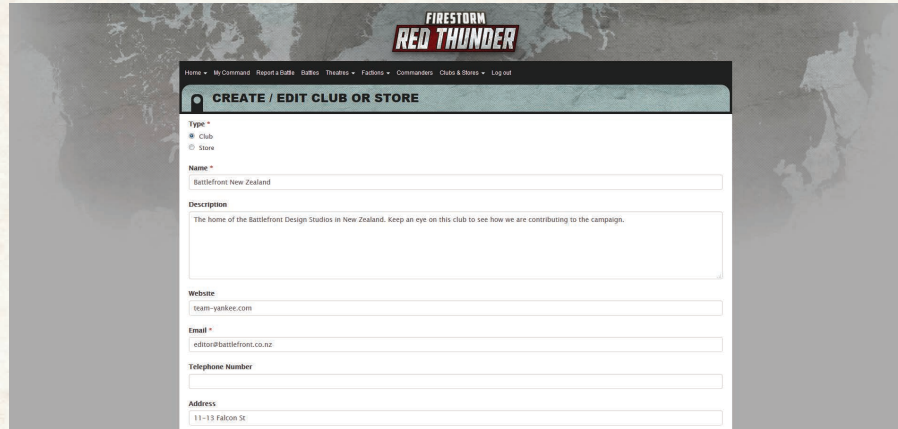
FIRESTORM
RED THUNDER

Home ▾ My Command Report a Battle Battles Theatres ▾ Factions ▾ Commanders Clubs & Stores ▾ Log out

CREATE / EDIT CLUB OR STORE

Type *
Club
Store

Name *
Battlefront New Zealand

Description
The home of the Battlefront Design Studios in New Zealand. Keep an eye on this club to see how we are contributing to the campaign.

Website
team-yankee.com

Email *
editor@battlefront.co.nz

Telephone Number

Address
11-13 Falcon St